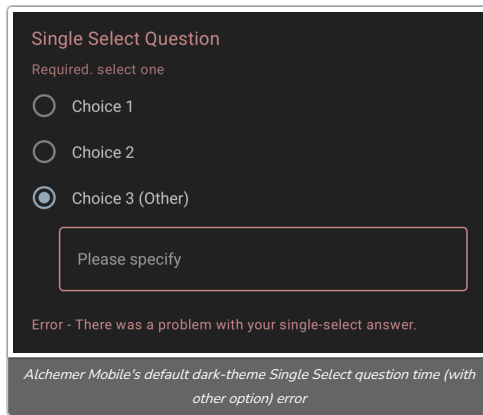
Single Select Question

Required. select one

Choice 1

Choice 2

Choice 3 (Other)

Please specify

Error - There was a problem with your single-select answer.

Alchemer Mobile's default dark-theme Single Select question time (with other option) error